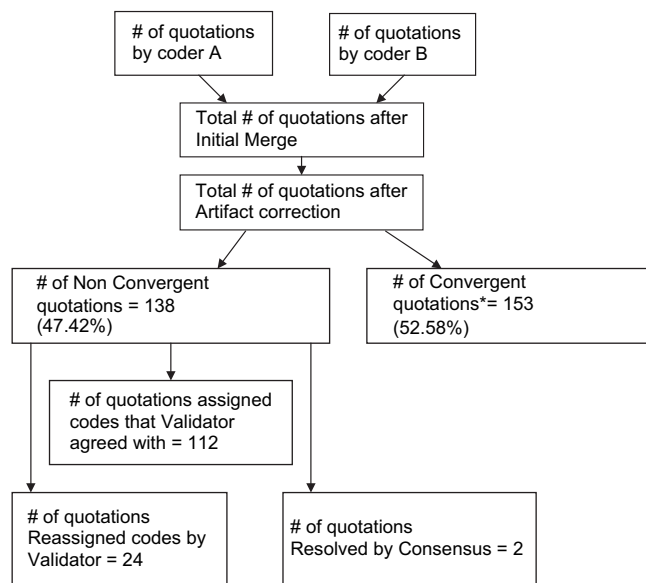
# of quotations by coder A

# of quotations by coder B

Total # of quotations after Initial Merge

Total # of quotations after Artifact correction

# of Non Convergent quotations = 138 (47.42%)

# of Convergent quotations*= 153 (52.58%)

# of quotations assigned codes that Validator agreed with = 112

# of quotations Reassigned codes by Validator = 24

# of quotations Resolved by Consensus = 2